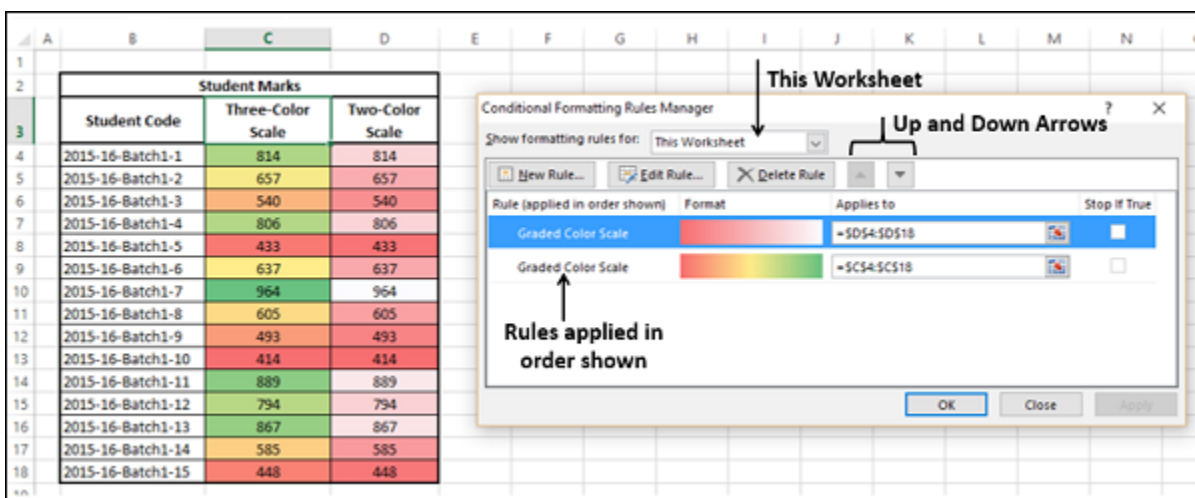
A B C D E F G H I J K L M N

| | Student Marks | |
|---|---|---|
| Student Code | Three-Color Scale | Two-Color Scale |
| 2015-16-Batch1-1 | 814 | 814 |
| 2015-16-Batch1-2 | 657 | 657 |
| 2015-16-Batch1-3 | 540 | 540 |
| 2015-16-Batch1-4 | 806 | 806 |
| 2015-16-Batch1-5 | 433 | 433 |
| 2015-16-Batch1-6 | 637 | 637 |
| 2015-16-Batch1-7 | 964 | 964 |
| 2015-16-Batch1-8 | 605 | 605 |
| 2015-16-Batch1-9 | 493 | 493 |
| 2015-16-Batch1-10 | 414 | 414 |
| 2015-16-Batch1-11 | 889 | 889 |
| 2015-16-Batch1-12 | 794 | 794 |
| 2015-16-Batch1-13 | 867 | 867 |
| 2015-16-Batch1-14 | 585 | 585 |
| 2015-16-Batch1-15 | 448 | 448 |

1 2 3 4 5 6 7 8 9 10 11 12 13 14 15 16 17 18

This Worksheet

Conditional Formatting Rules Manager ? ×

Up and Down Arrows

Show formatting rules for: This Worksheet

New Rule... Edit Rule... Delete Rule

| Rule (applied in order shown) | Format | Applies to | Stop If True |
|---|---|---|---|
| Graded Color Scale | | =$D$4:$D$18 | |
| Graded Color Scale | | =$C$4:$C$18 | |

Rules applied in order shown

OK Close Apply